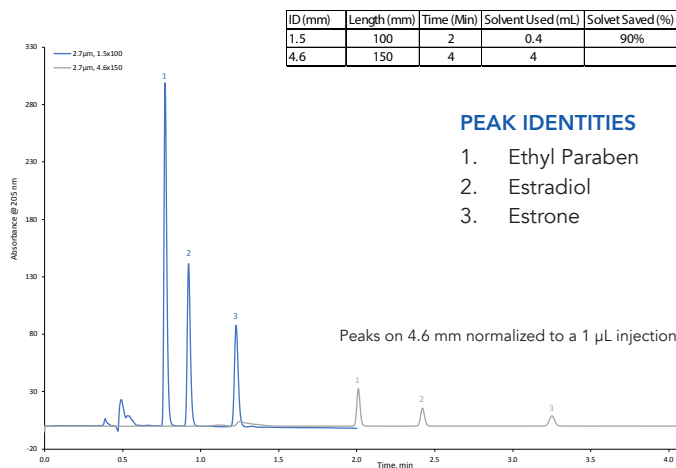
| ID (mm) | Length (mm) | Time (Min) | Solvent Used (mL) | Solvet Saved (%) |
|---|---|---|---|---|
| 1.5 | 100 | 2 | 0.4 | 90% |
| 4.6 | 150 | 4 | 4 | |

2.7µm, 1.5x100
2.7µm, 4.6x150

330
280
230
180
130
80
30
-20

Absorbance @ 205 nm

1
2
3
1
2
3

PEAK IDENTITIES
1. Ethyl Paraben
2. Estradiol
3. Estrone

Peaks on 4.6 mm normalized to a 1 µL injection

0.0 0.5 1.0 1.5 2.0 2.5 3.0 3.5 4.0
Time, min